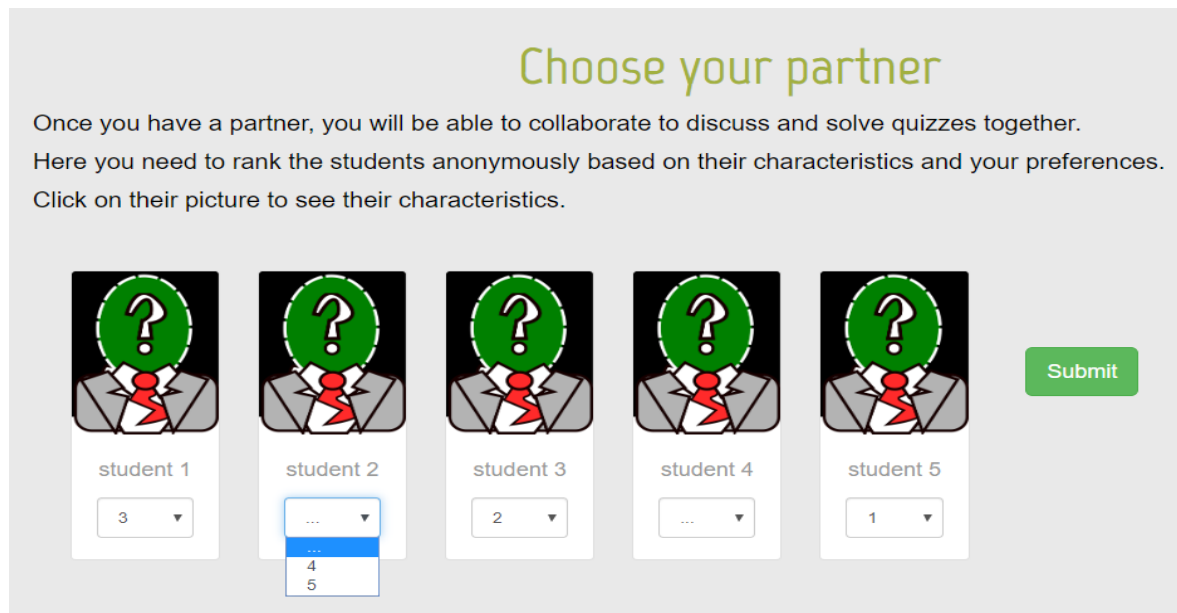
Choose your partner

Once you have a partner, you will be able to collaborate to discuss and solve quizzes together.
Here you need to rank the students anonymously based on their characteristics and your preferences.
Click on their picture to see their characteristics.

?
student 1
3

?
student 2
...
...
4
5

?
student 3
2

?
student 4
...

?
student 5
1

Submit